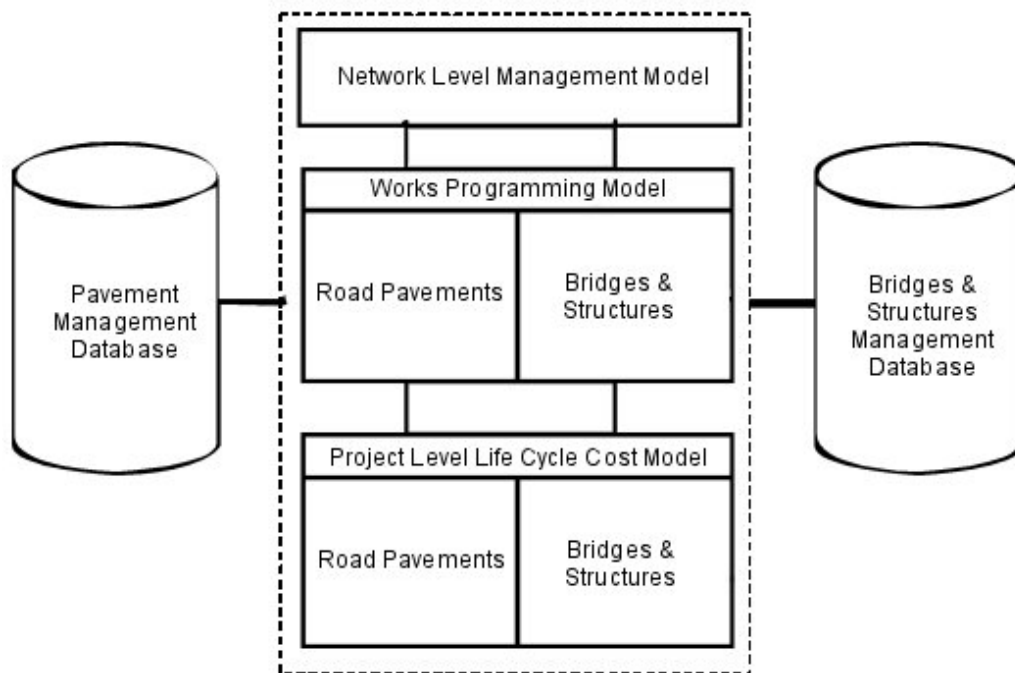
Pavement Management Database

Network Level Management Model

Works Programming Model

Road Pavements

Bridges & Structures

Project Level Life Cycle Cost Model

Road Pavements

Bridges & Structures

Bridges & Structures Management Database